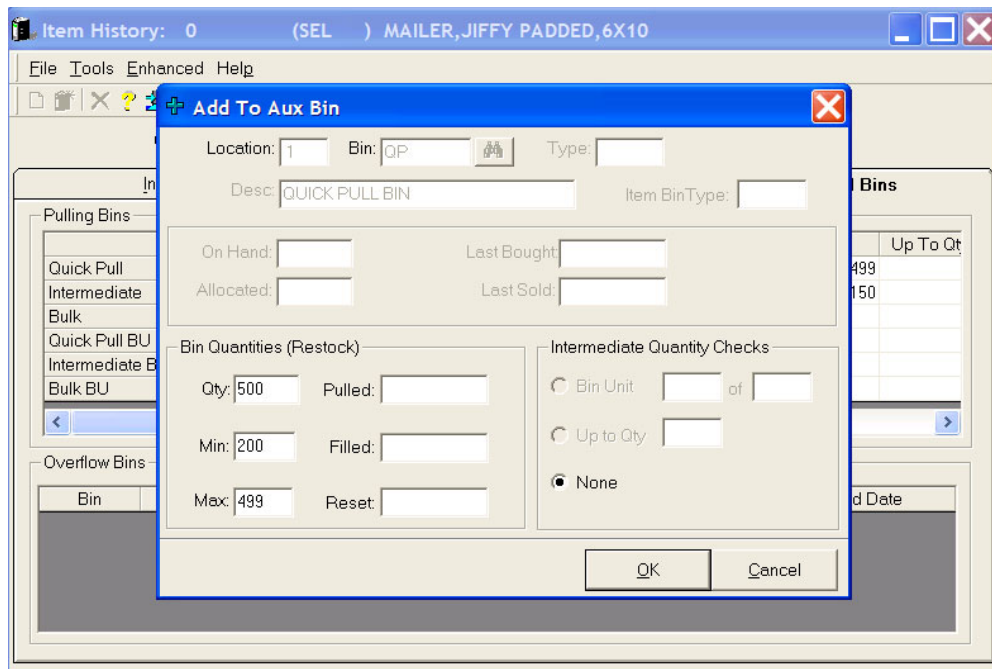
Item History: 0 (SEL ) MAILER,JIFFY PADDED,6X10

File Tools Enhanced Help

Add To Aux Bin

Location: 1 Bin: QP Type:

Desc: QUICK PULL BIN Item BinType:

On Hand: Last Bought:

Allocated: Last Sold:

Bin Quantities (Restock)

Qty: 500 Pulled:

Min: 200 Filled:

Max: 499 Reset:

Intermediate Quantity Checks

Bin Unit of

Up to Qty

None

OK Cancel

In

Bins

Pulling Bins

Up To Qt

Quick Pull

Intermediate

Bulk

Quick Pull BU

Intermediate B

Bulk BU

499

150

Overflow Bins

Bin

d Date